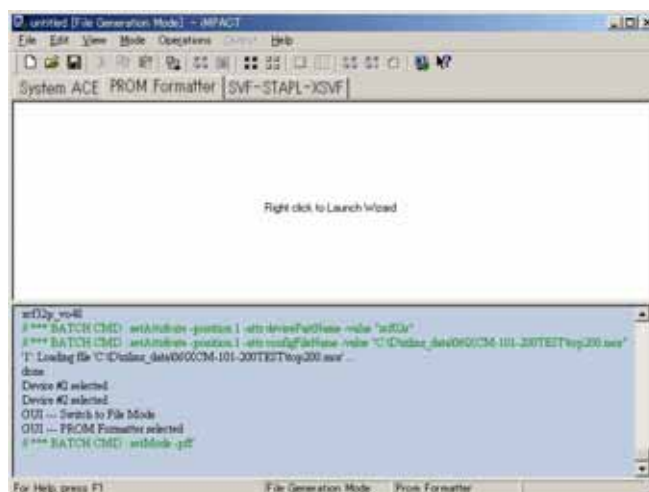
untitled [File Generation Mode] - iMPACT
File Edit View Mode Operations Output Help
System ACE PROM Formatter SVF-STAPL-XSVF

Right click to Launch Wizard

xcf32p_vo48
// *** BATCH CMD : setAttribute -position 1 -attr devicePartName -value "xcf32p"
// *** BATCH CMD : setAttribute -position 1 -attr configFileName -value "C:\Dxilinx_data\0600CM-101-200TEST\top200.mcs"
'1': Loading file 'C:\Dxilinx_data\0600CM-101-200TEST\top200.mcs' ...
done.
Device #2 selected
Device #2 selected
GUI --- Switch to File Mode
GUI --- PROM Formatter selected
// *** BATCH CMD : setMode -pff
For Help, press F1 File Generation Mode PROM Formatter